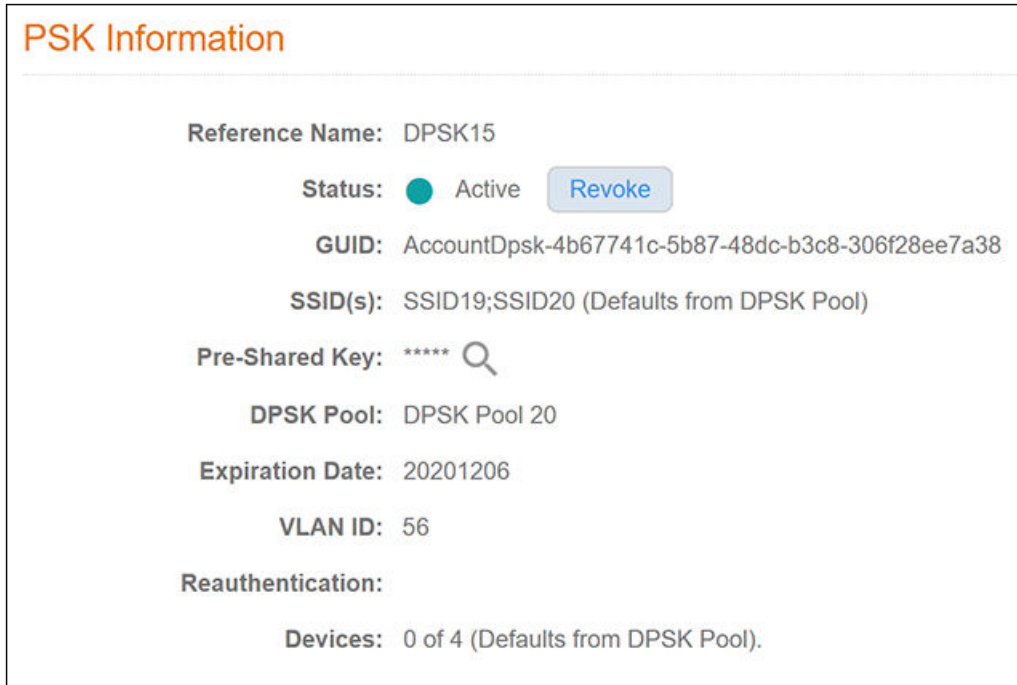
PSK Information

Reference Name: DPSK15

Status: Active Revoke

GUID: AccountDpsk-4b67741c-5b87-48dc-b3c8-306f28ee7a38

SSID(s): SSID19;SSID20 (Defaults from DPSK Pool)

Pre-Shared Key: *****

DPSK Pool: DPSK Pool 20

Expiration Date: 20201206

VLAN ID: 56

Reauthentication:

Devices: 0 of 4 (Defaults from DPSK Pool).